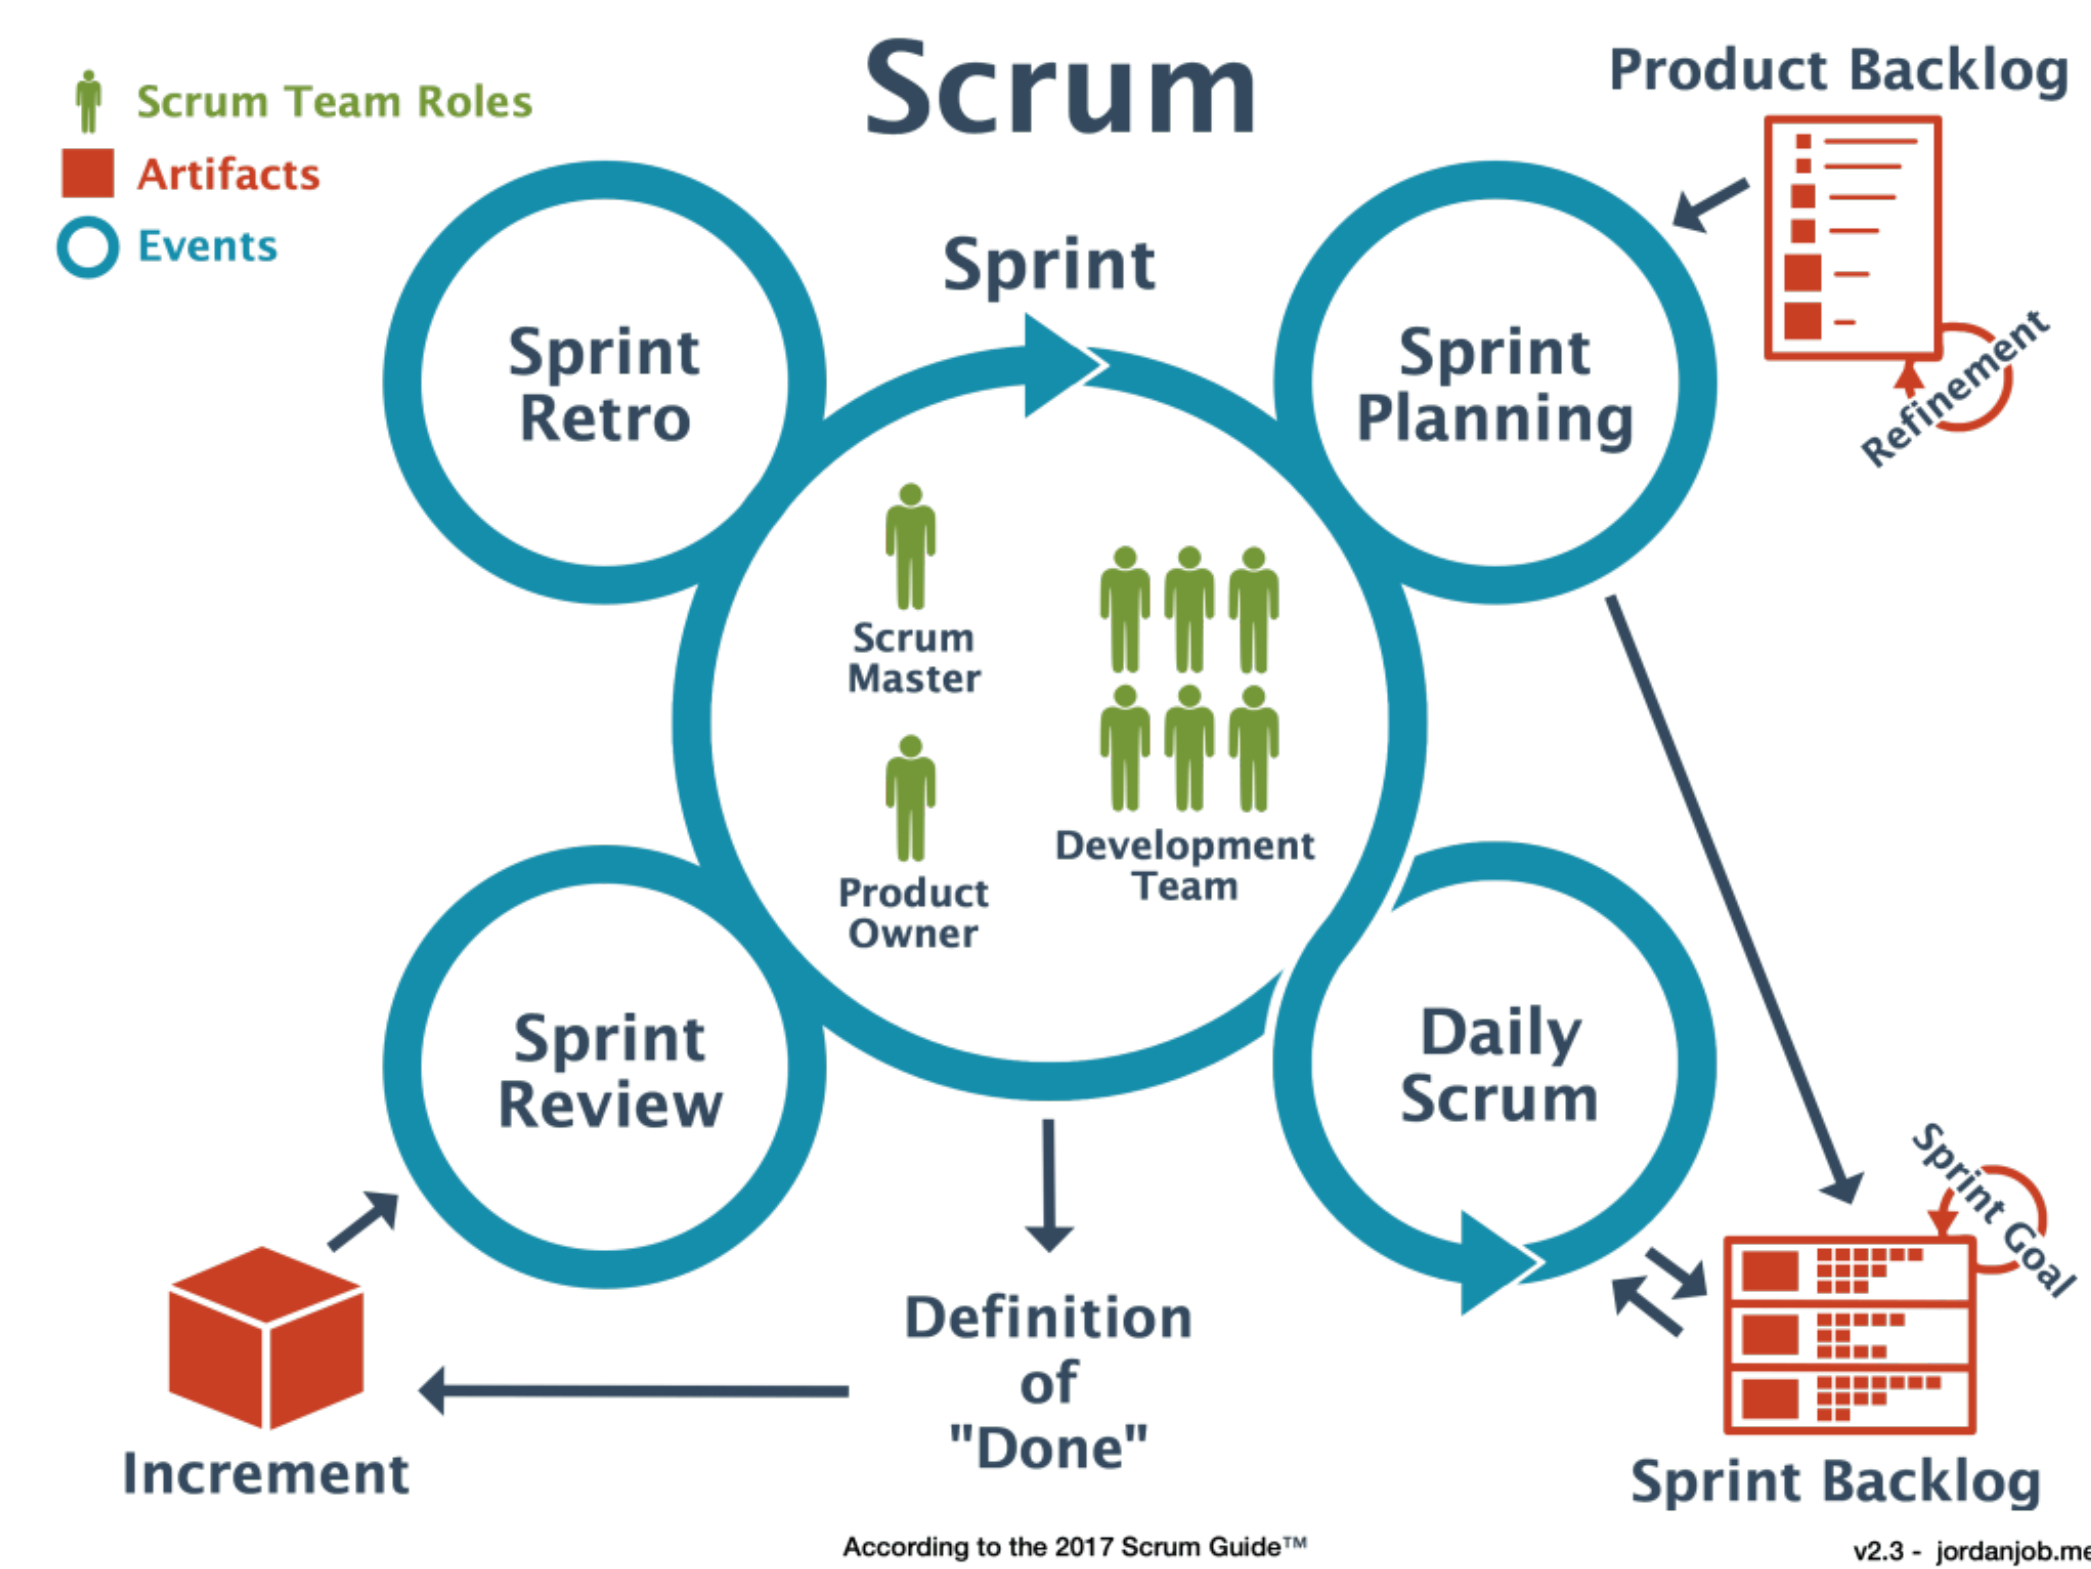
Scrum

Scrum Team Roles
Artifacts
Events

Product Backlog

Refinement

Sprint

Sprint Retro

Sprint Planning

Scrum Master

Product Owner

Development Team

Sprint Review

Daily Scrum

Sprint Goal

Definition of "Done"

Increment

Sprint Backlog

According to the 2017 Scrum Guide™

v2.3 - jordanjob.me